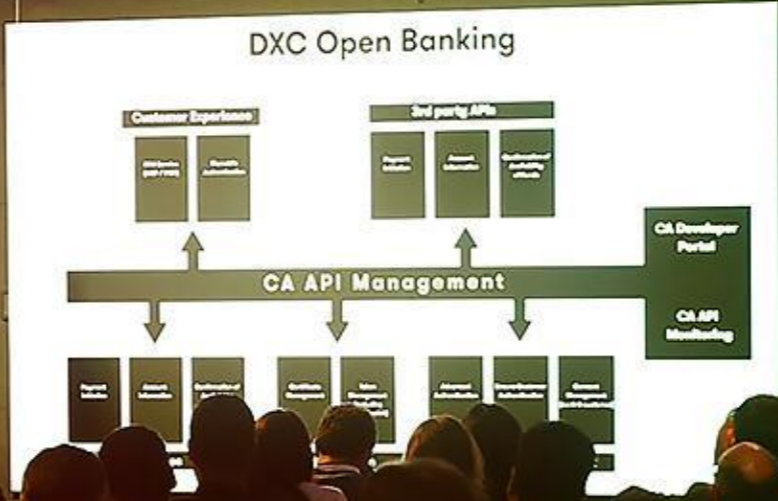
DXC Open Banking

Customer Experience

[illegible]

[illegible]

3rd party APIs

Payment Initiation

Account Information

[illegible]

CA API Management

CA Developer Portal

CA API Monitoring

Payment Initiation

Account Information

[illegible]

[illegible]

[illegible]

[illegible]

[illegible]

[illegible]